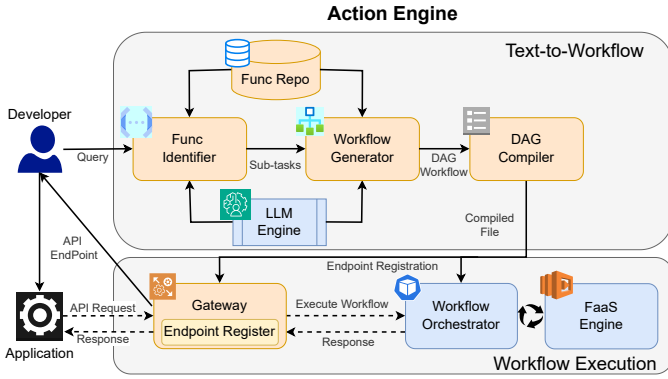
Action Engine

Text-to-Workflow

Func Repo

Developer

Query

Func Identifier

Sub-tasks

Workflow Generator

DAG Workflow

DAG Compiler

LLM Engine

API EndPoint

Compiled File

Endpoint Registration

Gateway

Endpoint Register

API Request

Response

Application

Execute Workflow

Response

Workflow Orchestrator

FaaS Engine

Workflow Execution